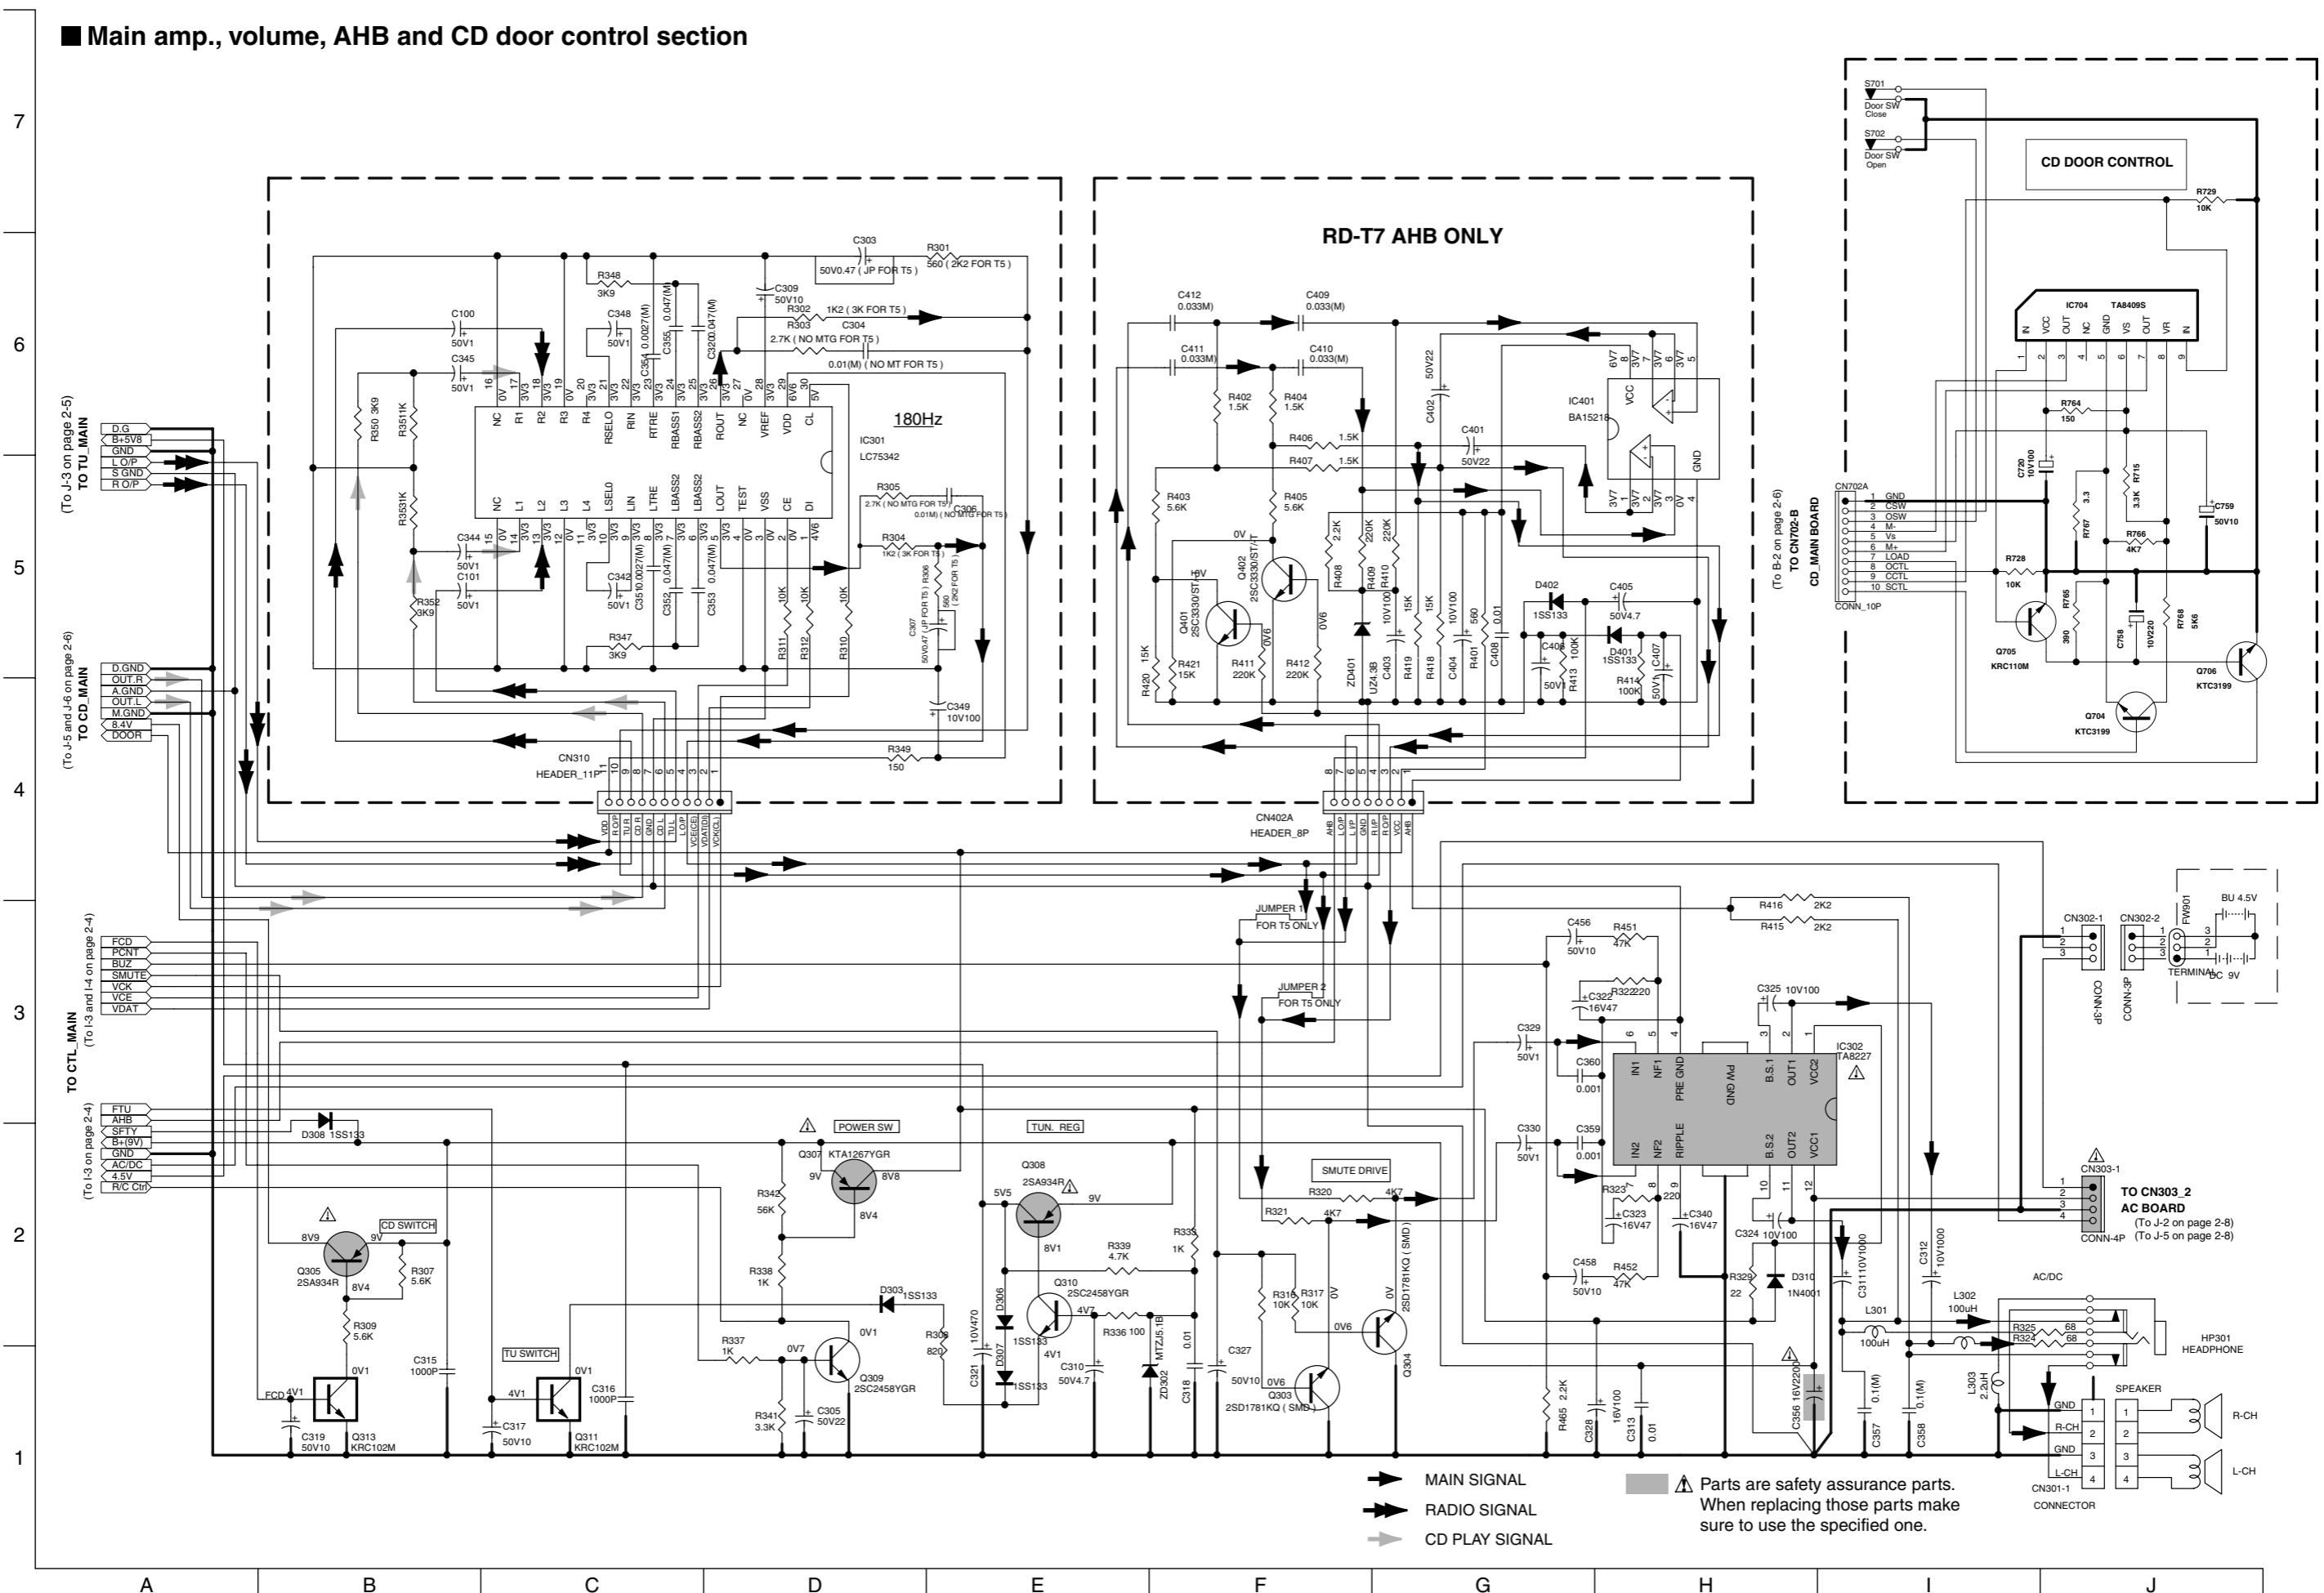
■ Main amp., volume, AHB and CD door control section

7
6
5
4
3
2
1

RD-T7 AHB ONLY

CD DOOR CONTROL

S701 Door SW Close
S702 Door SW Open
R729 10K

IC704 TA8409S
IN VCC OUT NC GND VS OUT VR IN
1 2 3 4 5 6 7 8 9

C303 50V0.47 ( JP FOR T5 )
R301 560 ( 2K2 FOR T5 )
R348 3K9
C309 50V10
R302 1K2 ( 3K FOR T5 )
R303 2.7K ( NO MTG FOR T5 )
C304 0.01(M) ( NO MT FOR T5 )
C100 50V1
C345 50V1
C348 50V1
C354 0.0027(M)
C355 0.047(M)
C320 0.047(M)
R350 3K9
R351 1K
R353 1K
C344 50V1
C101 50V1
R352 3K9
C342 50V1
C351 0.0027(M)
C352 0.047(M)
C353 0.047(M)
R347 3K9
R311 10K
R312 10K
R310 10K
180Hz
IC301 LC75342
R305 2.7K ( NO MTG FOR T5 )
C306 0.01M) ( NO MTG FOR T5 )
R304 1K2 ( 3K FOR T5 )
R306 560 ( 2K2 FOR T5 )
C307 50V0.47 ( JP FOR T5 )
C349 10V100
R349 150
CN310 HEADER_11P

NC R1 R2 R3 RSELO RIN RTRE RBASS1 RBASS2 ROUT NC VREF VDD CL
NC L1 L2 L3 LSELO LIN LTRE LBASS1 LBASS2 LOUT TEST VSS CE DI

C412 0.033(M)
C409 0.033(M)
C411 0.033(M)
C410 0.033(M)
C402 50V22
R402 1.5K
R404 1.5K
IC401 BA15218
C401 50V22
R406 1.5K
R407 1.5K
R403 5.6K
R405 5.6K
Q402 2SC3330/ST/T
Q401 2SC3330/ST/T
R408 2.2K
R409 220K
R410 220K
R419 15K
R418 15K
C403 10V100
C404 10V100
R401 560
C408 0.01
D402 1SS133
C405 50V4.7
C406 50V1
R413 100K
D401 1SS133
R414 100K
C407 50V1
R420 15K
R421 15K
R411 220K
R412 220K
ZD401 UZ4.3B
CN402A HEADER_8P

CN702A
1 GND
2 CSW
3 OSW
4 M-
5 Vs
6 M+
7 LOAD
8 OCTL
9 CCTL
10 SCTL
CONN_10P
(To B-2 on page 2-6) TO CN702-B CD_MAIN BOARD
R764 150
C720 10V100
R767 3.3
R715 3.3K
C759 50V10
R766 4K7
R728 10K
Q705 KRC110M
R765 390
C758 10V220
R768 5K6
Q706 KTC3199
Q704 KTC3199

(To J-3 on page 2-5) TO TU_MAIN
D.G
B+5V8
GND
L O/P
S GND
R O/P

(To J-5 and J-6 on page 2-6) TO CD_MAIN
D.GND
OUT.R
A.GND
OUT.L
M.GND
8.4V
DOOR

TO CTL_MAIN (To I-3 and I-4 on page 2-4)
FCD
PCNT
BUZ
SMUTE
VCK
VCE
VDAT

(To I-3 on page 2-4)
FTU
AHB
SFTY
B+(9V)
GND
AC/DC
4.5V
R/C Ctrl

D308 1SS133
CD SWITCH
Q305 2SA934R
R307 5.6K
R309 5.6K
C315 1000P
Q313 KRC102M
C319 50V10
TU SWITCH
C317 50V10
Q311 KRC102M
C316 1000P
POWER SW
Q307 KTA1267YGR
R342 56K
R338 1K
R337 1K
D303 1SS133
Q309 2SC2458YGR
R341 3.3K
C305 50V22
TUN. REG
Q308 2SA934R
R339 4.7K
R335 1K
D306 1SS133
Q310 2SC2458YGR
R336 100
ZD302 MTZJ5.1B
D307 1SS133
C321 10V470
R308 820
C310 50V4.7
C318 0.01
C327 50V10
JUMPER 1 FOR T5 ONLY
JUMPER 2 FOR T5 ONLY
SMUTE DRIVE
R320 4K7
R321 4K7
R316 10K
R317 10K
Q304 2SD1781KQ ( SMD )
Q303 2SD1781KQ ( SMD )

R416 2K2
R415 2K2
C456 50V10
R451 47K
C322 16V47
R322 220
C325 10V100
C329 50V1
C360 0.001
IC302 TA8227
IN1 NF1 PRE GND PW GND B.S.1 OUT1 VCC2
IN2 NF2 RIPPLE B.S.2 OUT2 VCC1
C330 50V1
C359 0.001
R323 220
C323 16V47
C340 16V47
C324 10V100
C458 50V10
R452 47K
R329 22
D310 1N4001
C311 10V1000
C312 10V1000
L301 100uH
L302 100uH
C357 0.1(M)
C358 0.1(M)
C356 16V2200
R465 2.2K
C328 16V100
C313 0.01
L303 2.2uH
R325 68
R324 68
HP301 HEADPHONE
AC/DC
CN302-1 CONN-3P
CN302-2 CONN-3P
FW901 BU 4.5V TERMINAL DC 9V
CN303-1 CONN-4P
TO CN303_2 AC BOARD (To J-2 on page 2-8) (To J-5 on page 2-8)
SPEAKER
GND R-CH GND L-CH
CN301-1 CONNECTOR
R-CH
L-CH

MAIN SIGNAL
RADIO SIGNAL
CD PLAY SIGNAL
⚠ Parts are safety assurance parts. When replacing those parts make sure to use the specified one.

A B C D E F G H I J